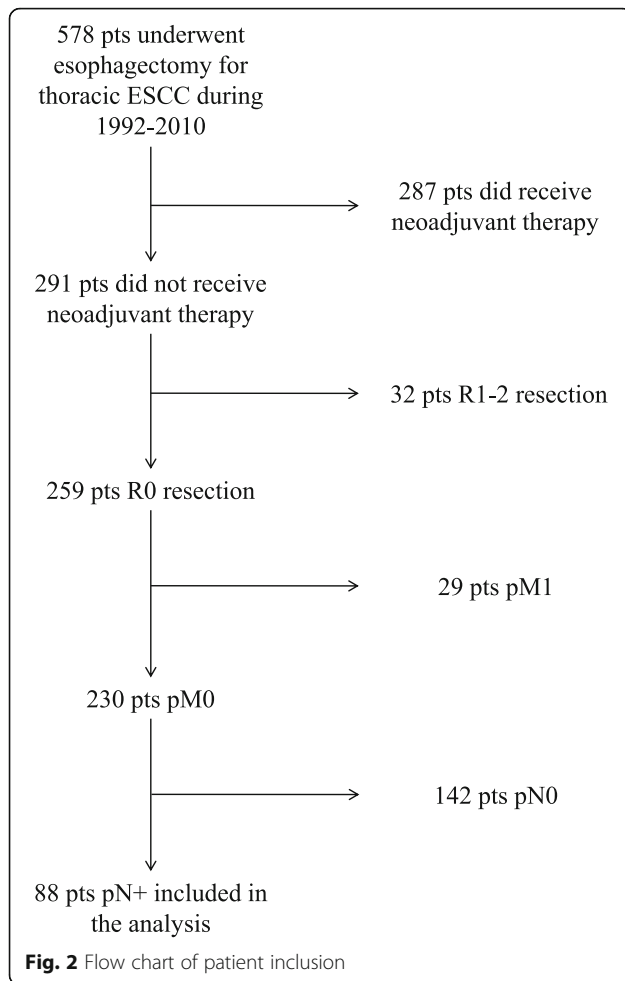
578 pts underwent esophagectomy for thoracic ESCC during 1992-2010

287 pts did receive neoadjuvant therapy

291 pts did not receive neoadjuvant therapy

32 pts R1-2 resection

259 pts R0 resection

29 pts pM1

230 pts pM0

142 pts pN0

88 pts pN+ included in the analysis

Fig. 2 Flow chart of patient inclusion